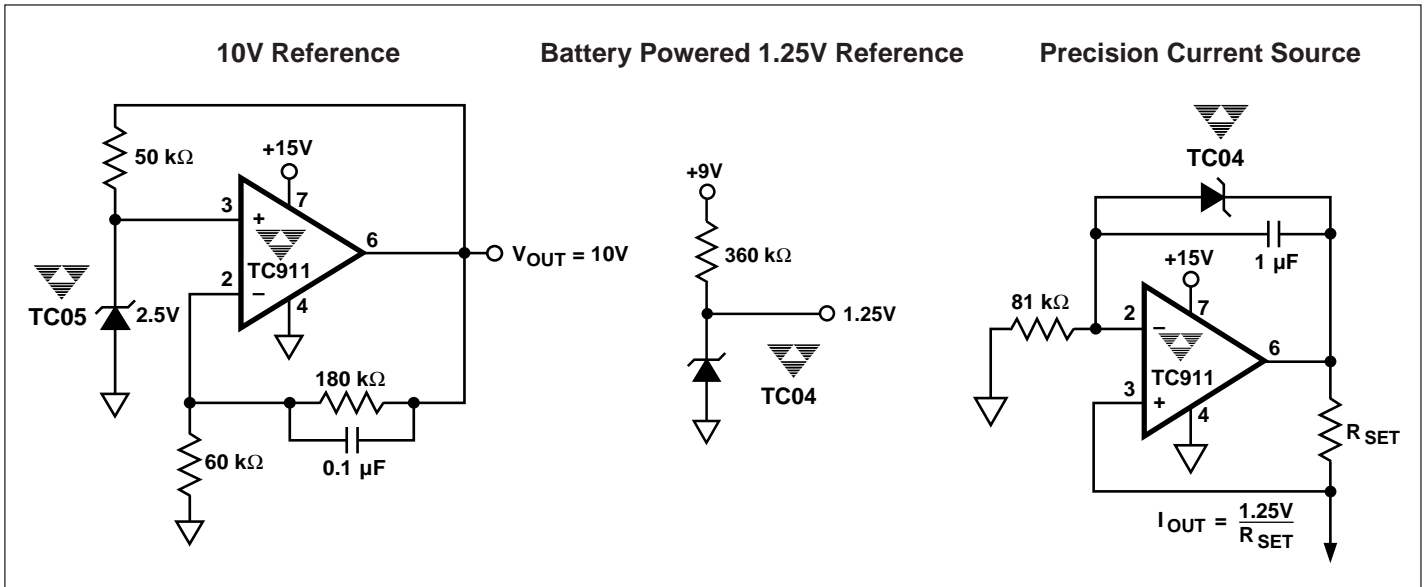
10V Reference

50 kΩ

+15V

7

3

+

6

$V_{OUT}$ = 10V

TC911

2

–

4

TC05

2.5V

180 kΩ

60 kΩ

0.1 µF

Battery Powered 1.25V Reference

+9V

360 kΩ

1.25V

TC04

Precision Current Source

TC04

+15V

1 µF

81 kΩ

2

–

7

6

TC911

3

+

4

$R_{SET}$

$I_{OUT} = \frac{1.25V}{R_{SET}}$